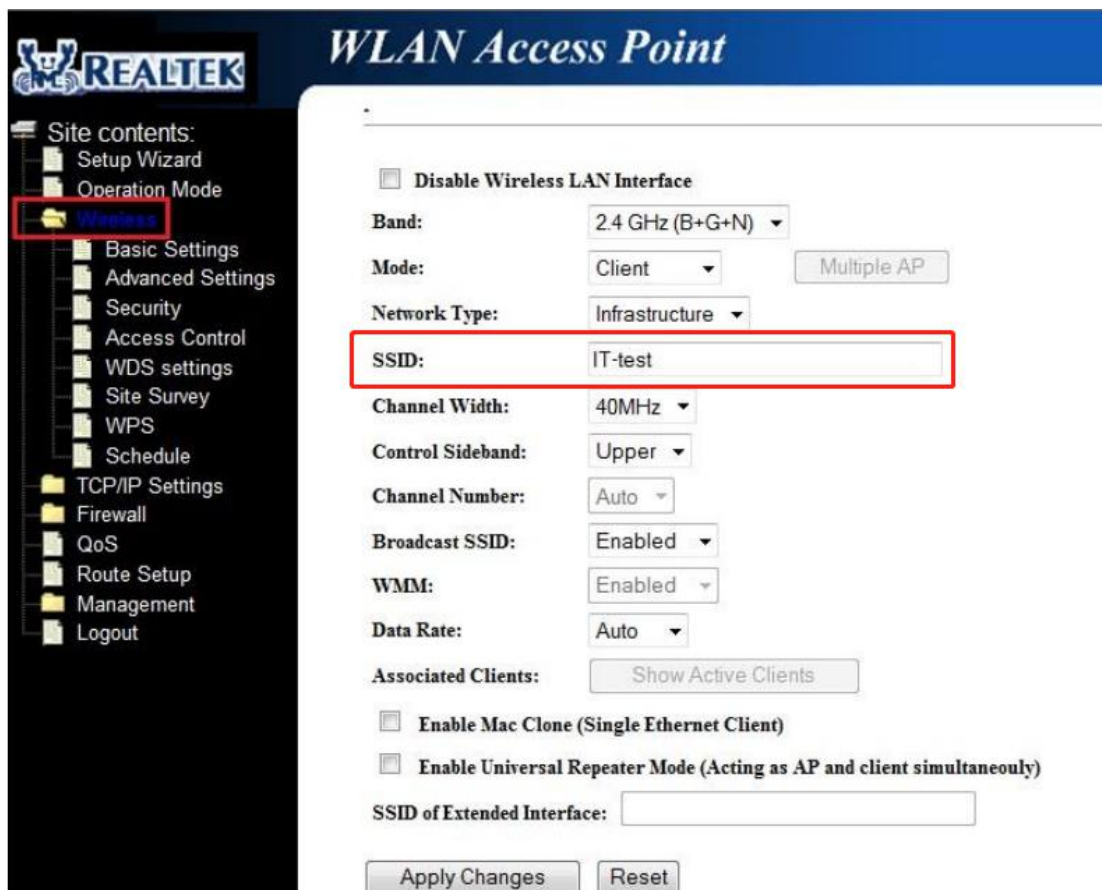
REALTEK

WLAN Access Point

Site contents:
Setup Wizard
Operation Mode
Wireless
Basic Settings
Advanced Settings
Security
Access Control
WDS settings
Site Survey
WPS
Schedule
TCP/IP Settings
Firewall
QoS
Route Setup
Management
Logout

Disable Wireless LAN Interface

| | |
|---|---|
| Band: | 2.4 GHz (B+G+N) |
| Mode: | Client — Multiple AP |
| Network Type: | Infrastructure |
| SSID: | IT-test |
| Channel Width: | 40MHz |
| Control Sideband: | Upper |
| Channel Number: | Auto |
| Broadcast SSID: | Enabled |
| WMM: | Enabled |
| Data Rate: | Auto |
| Associated Clients: | Show Active Clients |

Enable Mac Clone (Single Ethernet Client)

Enable Universal Repeater Mode (Acting as AP and client simultaneouly)

SSID of Extended Interface:

Apply Changes Reset